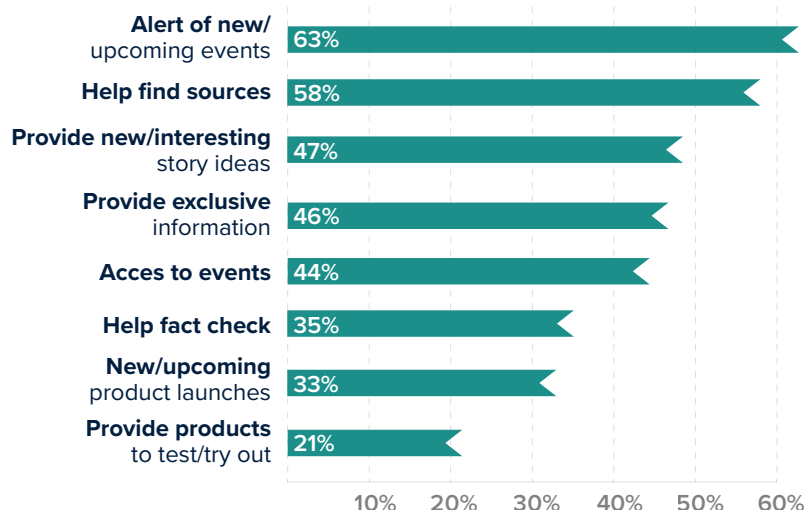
| Category | Percentage |
|---|---|
| Alert of new/ upcoming events | 63% |
| Help find sources | 58% |
| Provide new/interesting story ideas | 47% |
| Provide exclusive information | 46% |
| Acces to events | 44% |
| Help fact check | 35% |
| New/upcoming product launches | 33% |
| Provide products to test/try out | 21% |

10% 20% 30% 40% 50% 60%